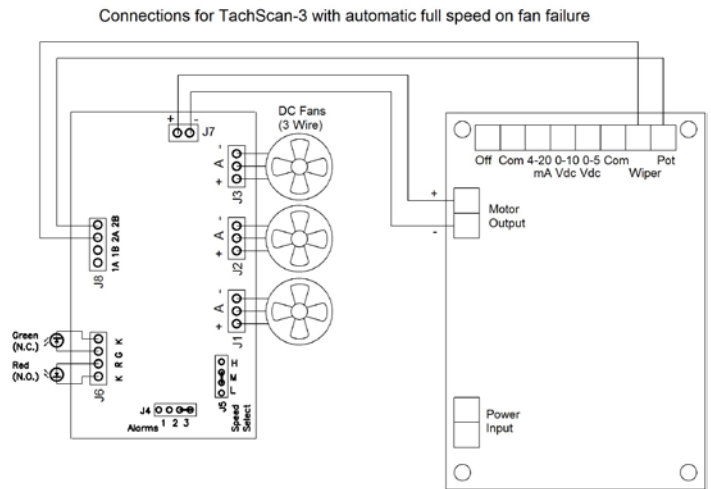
Connections for TachScan-3 with automatic full speed on fan failure

DC Fans
(3 Wire)

+ -
J7

- A +
J3

- A +
J2

- A +
J1

1A 1B 2A 2B
J8

Green
(N.C.)

Red
(N.O.)

K G R K
J6

J5
L
H
Speed
Select

J4
Alarms 1 2 3

Off Com 4-20 mA 0-10 Vdc 0-5 Vdc Com Wiper Pot

+
-
Motor
Output

Power
Input